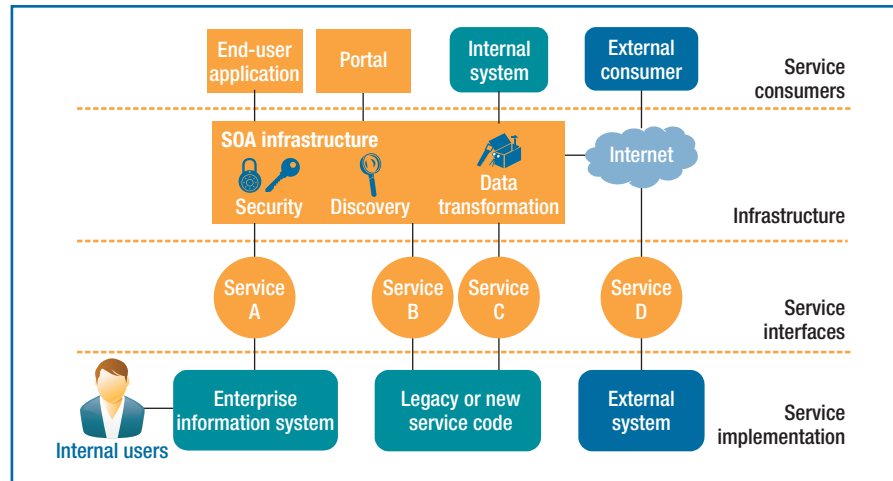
End-user application

Portal

Internal system

External consumer

Service consumers

SOA infrastructure

Security

Discovery

Data transformation

Internet

Infrastructure

Service A

Service B

Service C

Service D

Service interfaces

Internal users

Enterprise information system

Legacy or new service code

External system

Service implementation